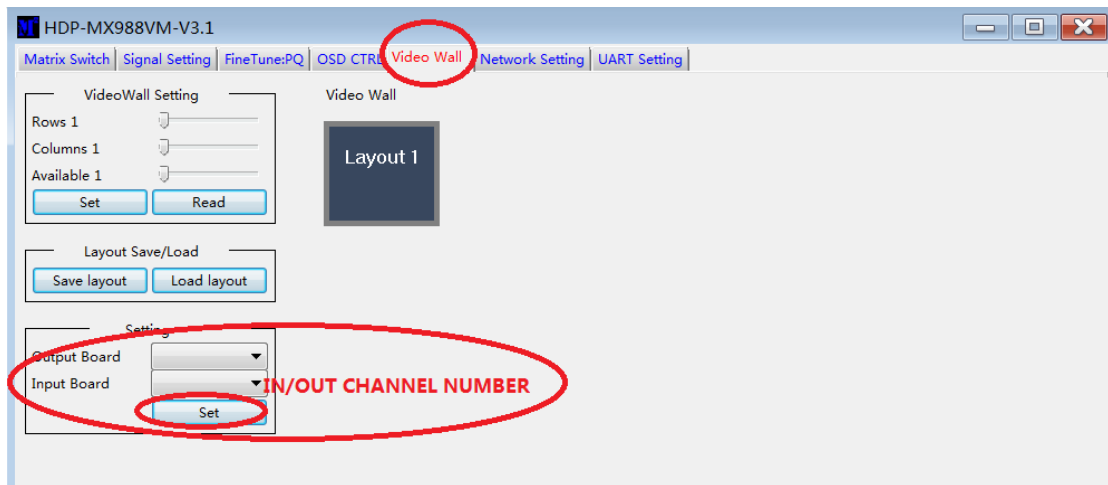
MT HDP-MX988VM-V3.1

Matrix Switch | Signal Setting | FineTune:PQ | OSD CTRL | Video Wall | Network Setting | UART Setting

VideoWall Setting
Rows 1
Columns 1
Available 1
Set Read

Video Wall
Layout 1

Layout Save/Load
Save layout Load layout

Setting
Output Board
Input Board
Set

IN/OUT CHANNEL NUMBER